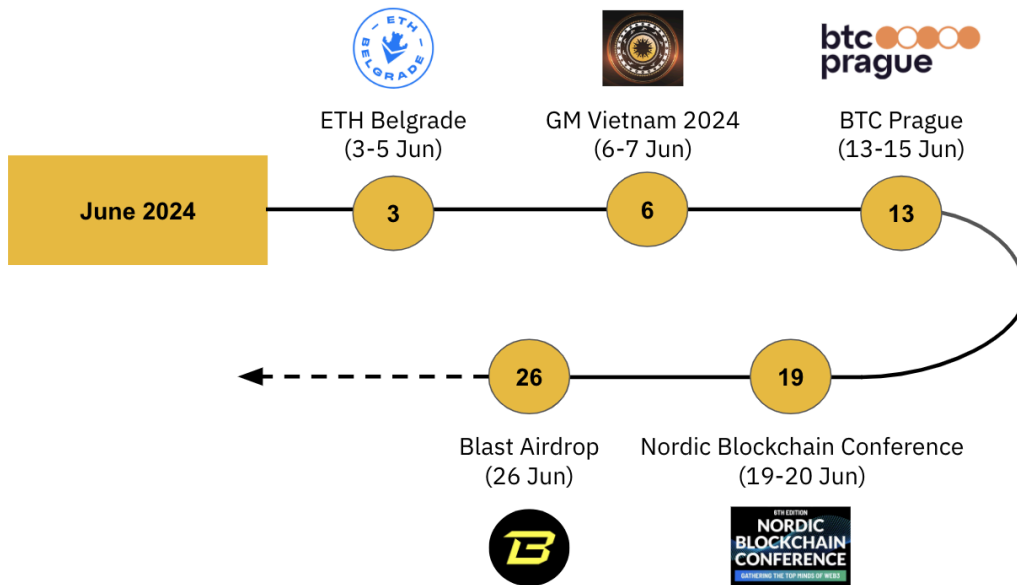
ETH BELGRADE

btc prague

June 2024

ETH Belgrade
(3-5 Jun)

3

GM Vietnam 2024
(6-7 Jun)

6

BTC Prague
(13-15 Jun)

13

26

Blast Airdrop
(26 Jun)

19

Nordic Blockchain Conference
(19-20 Jun)

6TH EDITION
NORDIC BLOCKCHAIN CONFERENCE
GATHERING THE TOP MINDS OF WEB3